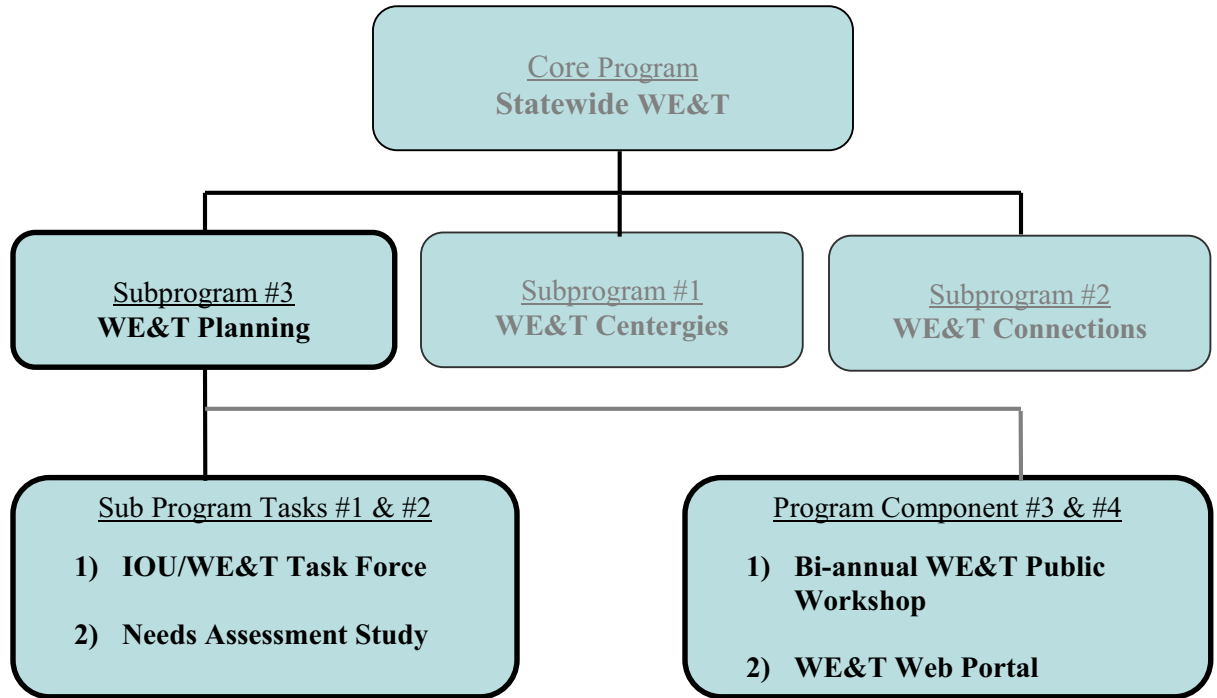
Core Program
Statewide WE&T

Subprogram #3
WE&T Planning

Subprogram #1
WE&T Centergies

Subprogram #2
WE&T Connections

Sub Program Tasks #1 & #2

1) IOU/WE&T Task Force

2) Needs Assessment Study

Program Component #3 & #4

1) Bi-annual WE&T Public Workshop

2) WE&T Web Portal